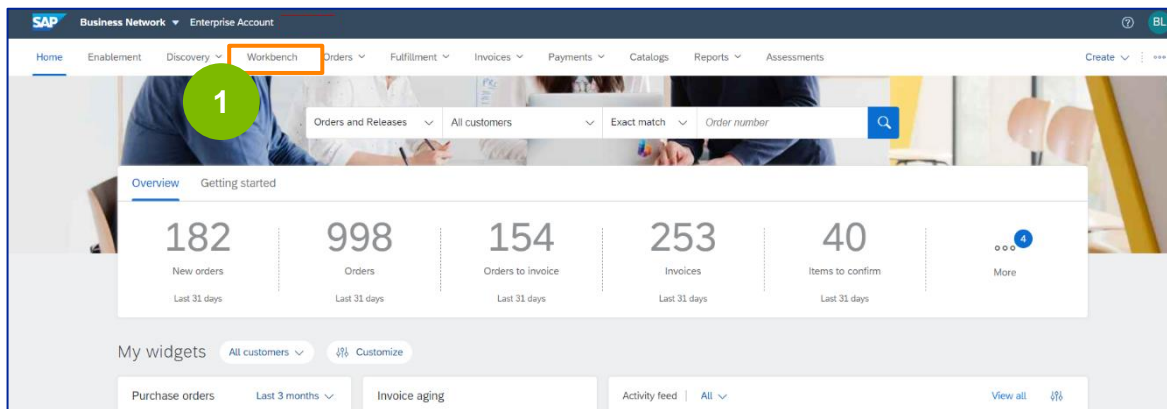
SAP Business Network ▾ Enterprise Account

BL

Home Enablement Discovery ˅ Workbench Orders ˅ Fulfillment ˅ Invoices ˅ Payments ˅ Catalogs Reports ˅ Assessments Create ˅

1

Orders and Releases ˅ All customers ˅ Exact match ˅ Order number

Overview Getting started

182
New orders
Last 31 days

998
Orders
Last 31 days

154
Orders to invoice
Last 31 days

253
Invoices
Last 31 days

40
Items to confirm
Last 31 days

4
More

My widgets All customers ˅ Customize

Purchase orders Last 3 months ˅

Invoice aging

Activity feed | All ˅ View all